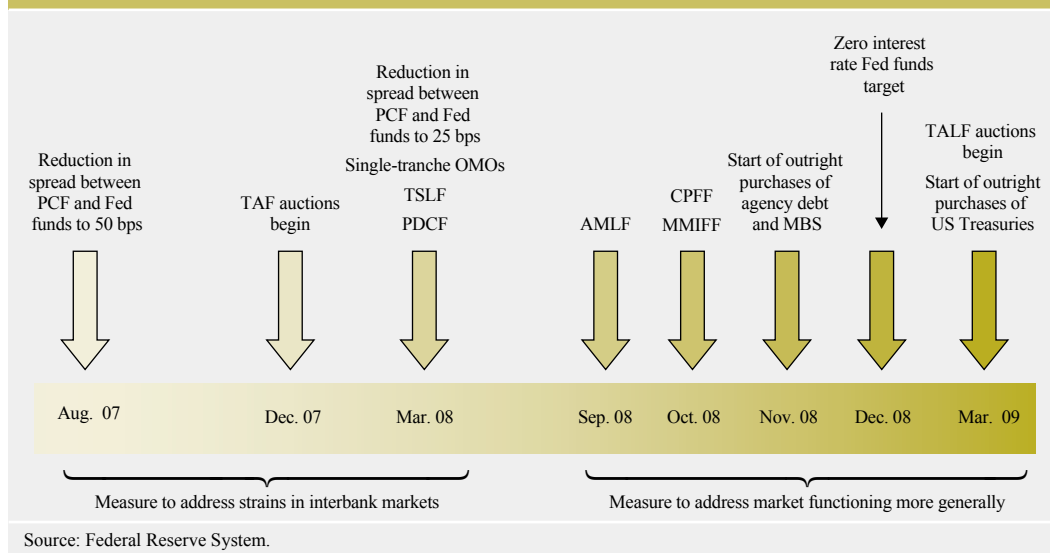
Reduction in spread between PCF and Fed funds to 50 bps

TAF auctions begin

Reduction in spread between PCF and Fed funds to 25 bps

Single-tranche OMOs

TSLF

PDCF

AMLF

CPFF

MMIFF

Start of outright purchases of agency debt and MBS

Zero interest rate Fed funds target

TALF auctions begin

Start of outright purchases of US Treasuries

Aug. 07

Dec. 07

Mar. 08

Sep. 08

Oct. 08

Nov. 08

Dec. 08

Mar. 09

Measure to address strains in interbank markets

Measure to address market functioning more generally

Source: Federal Reserve System.